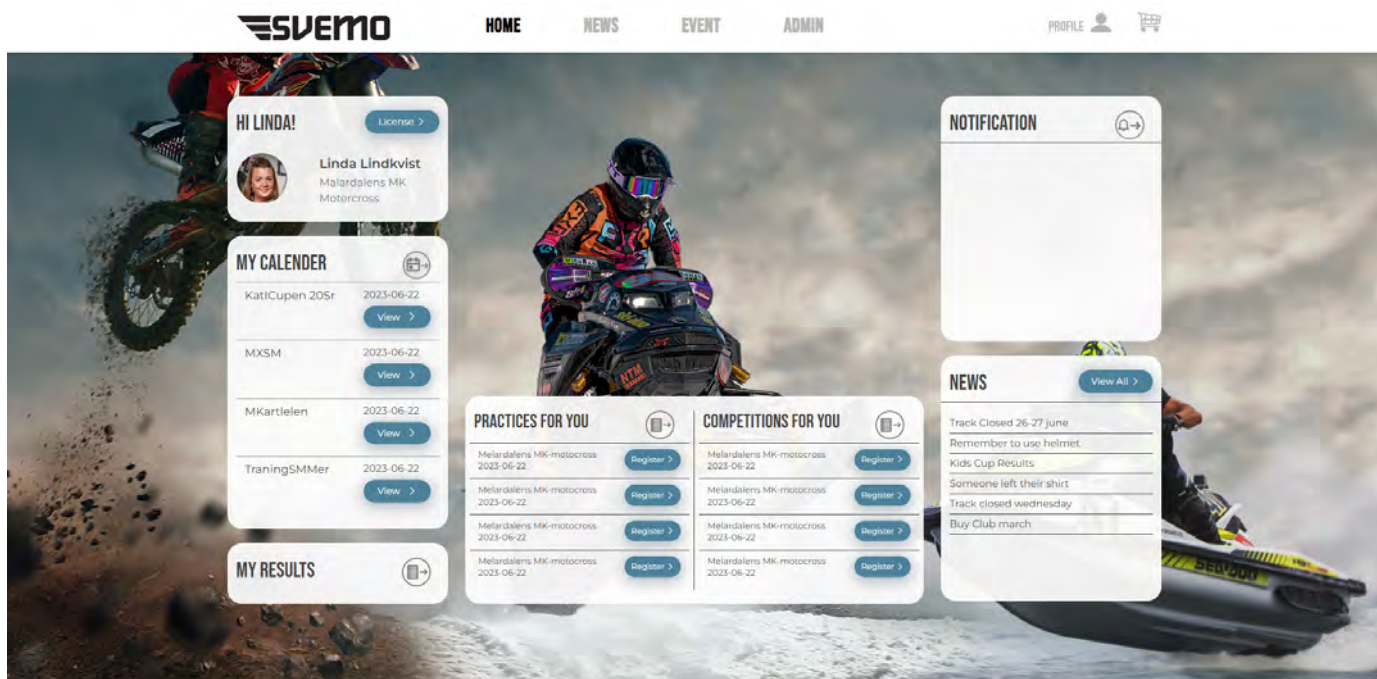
SVEMO

HOME NEWS EVENT ADMIN

PROFILE

HI LINDA!
License >

Linda Lindkvist
Malardalens MK
Motercross

MY CALENDER

KatlCupen 20Sr 2023-06-22
View >

MXSM 2023-06-22
View >

MKartlelen 2023-06-22
View >

TraningSMMer 2023-06-22
View >

MY RESULTS

PRACTICES FOR YOU

Melardalens MK-motocross 2023-06-22 Register >
Melardalens MK-motocross 2023-06-22 Register >
Melardalens MK-motocross 2023-06-22 Register >
Melardalens MK-motocross 2023-06-22 Register >

COMPETITIONS FOR YOU

Melardalens MK-motocross 2023-06-22 Register >
Melardalens MK-motocross 2023-06-22 Register >
Melardalens MK-motocross 2023-06-22 Register >
Melardalens MK-motocross 2023-06-22 Register >

NOTIFICATION

NEWS
View All >

Track Closed 26-27 june
Remember to use helmet
Kids Cup Results
Someone left their shirt
Track closed wednesday
Buy Club march